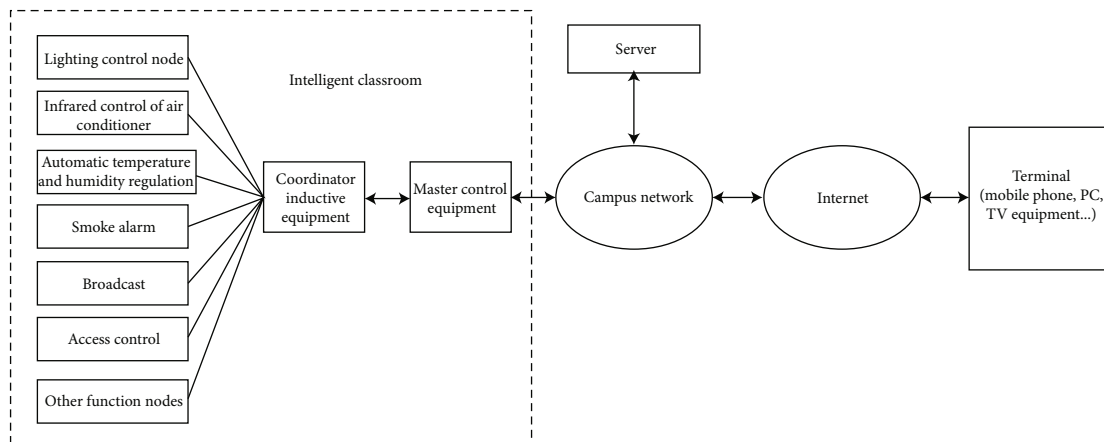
Lighting control node

Infrared control of air conditioner

Automatic temperature and humidity regulation

Smoke alarm

Broadcast

Access control

Other function nodes

Intelligent classroom

Coordinator inductive equipment

Master control equipment

Server

Campus network

Internet

Terminal (mobile phone, PC, TV equipment...)